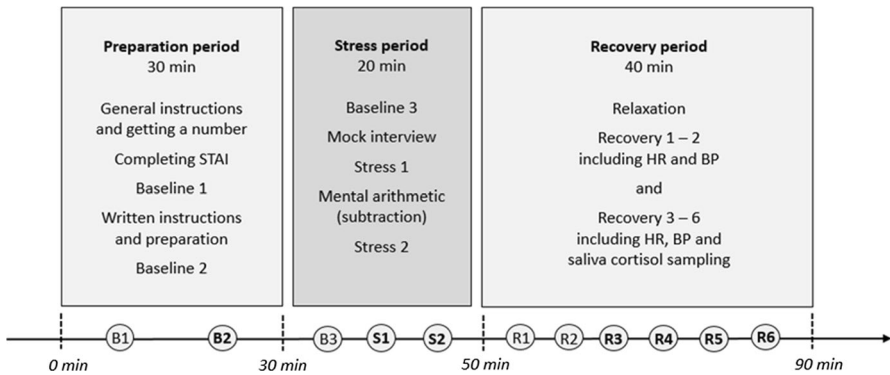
**Preparation period**
30 min

General instructions and getting a number

Completing STAI

Baseline 1

Written instructions and preparation

Baseline 2

**Stress period**
20 min

Baseline 3

Mock interview

Stress 1

Mental arithmetic (subtraction)

Stress 2

**Recovery period**
40 min

Relaxation

Recovery 1 – 2 including HR and BP

and

Recovery 3 – 6 including HR, BP and saliva cortisol sampling

B1 B2 B3 S1 S2 R1 R2 R3 R4 R5 R6

0 min 30 min 50 min 90 min